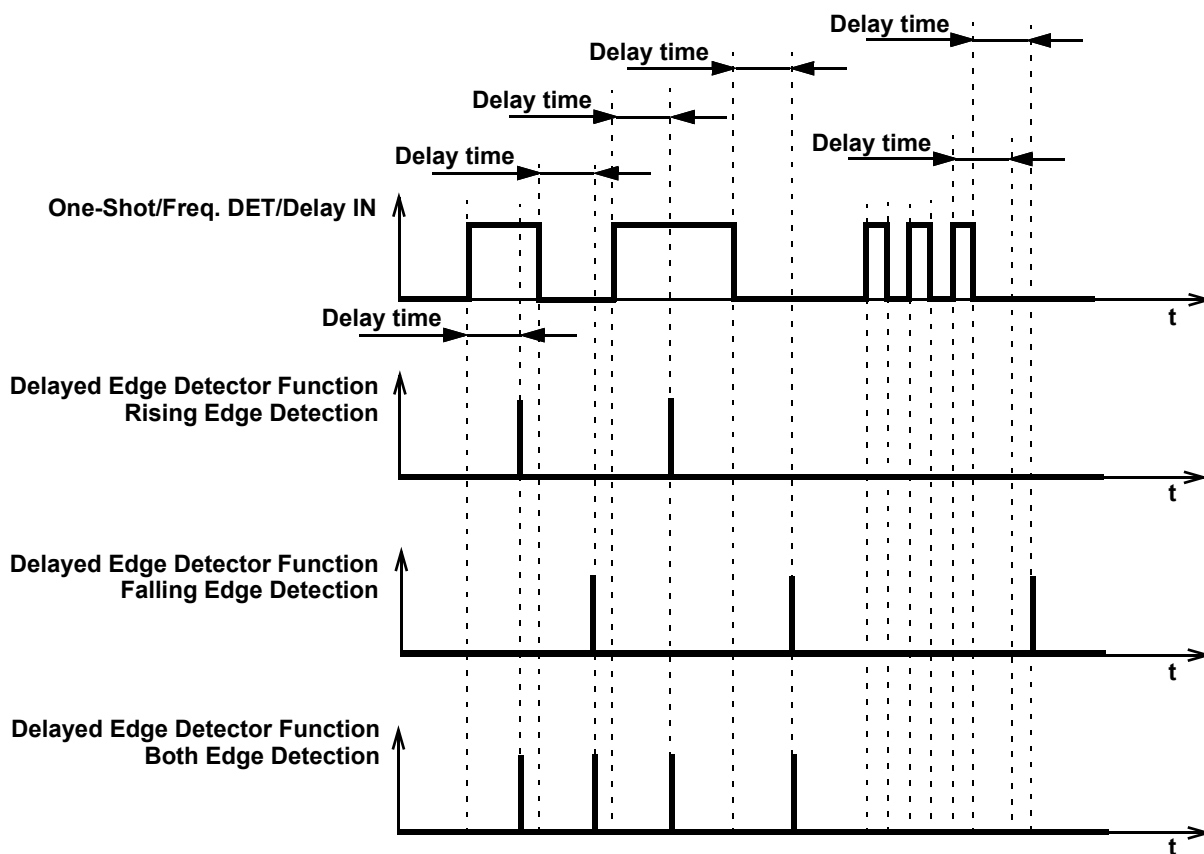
Delay time
Delay time
Delay time
Delay time
Delay time

One-Shot/Freq. DET/Delay IN
t

Delay time

Delayed Edge Detector Function
Rising Edge Detection
t

Delayed Edge Detector Function
Falling Edge Detection
t

Delayed Edge Detector Function
Both Edge Detection
t